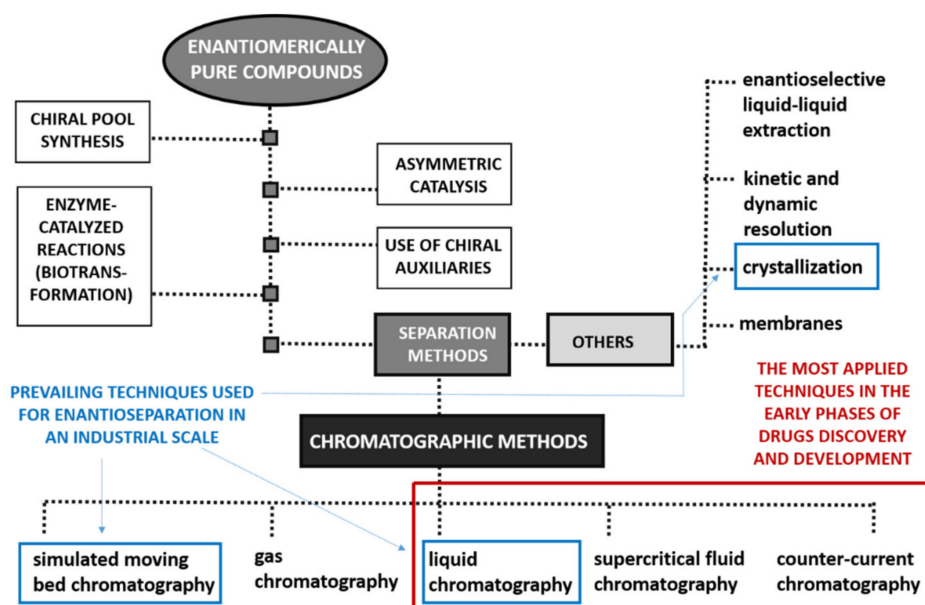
ENANTIOMERICALLY PURE COMPOUNDS

CHIRAL POOL SYNTHESIS

ENZYME-CATALYZED REACTIONS (BIOTRANSFORMATION)

ASYMMETRIC CATALYSIS

USE OF CHIRAL AUXILIARIES

SEPARATION METHODS

OTHERS

enantioselective liquid-liquid extraction

kinetic and dynamic resolution

crystallization

membranes

PREVAILING TECHNIQUES USED FOR ENANTIOSEPARATION IN AN INDUSTRIAL SCALE

THE MOST APPLIED TECHNIQUES IN THE EARLY PHASES OF DRUGS DISCOVERY AND DEVELOPMENT

CHROMATOGRAPHIC METHODS

simulated moving bed chromatography

gas chromatography

liquid chromatography

supercritical fluid chromatography

counter-current chromatography